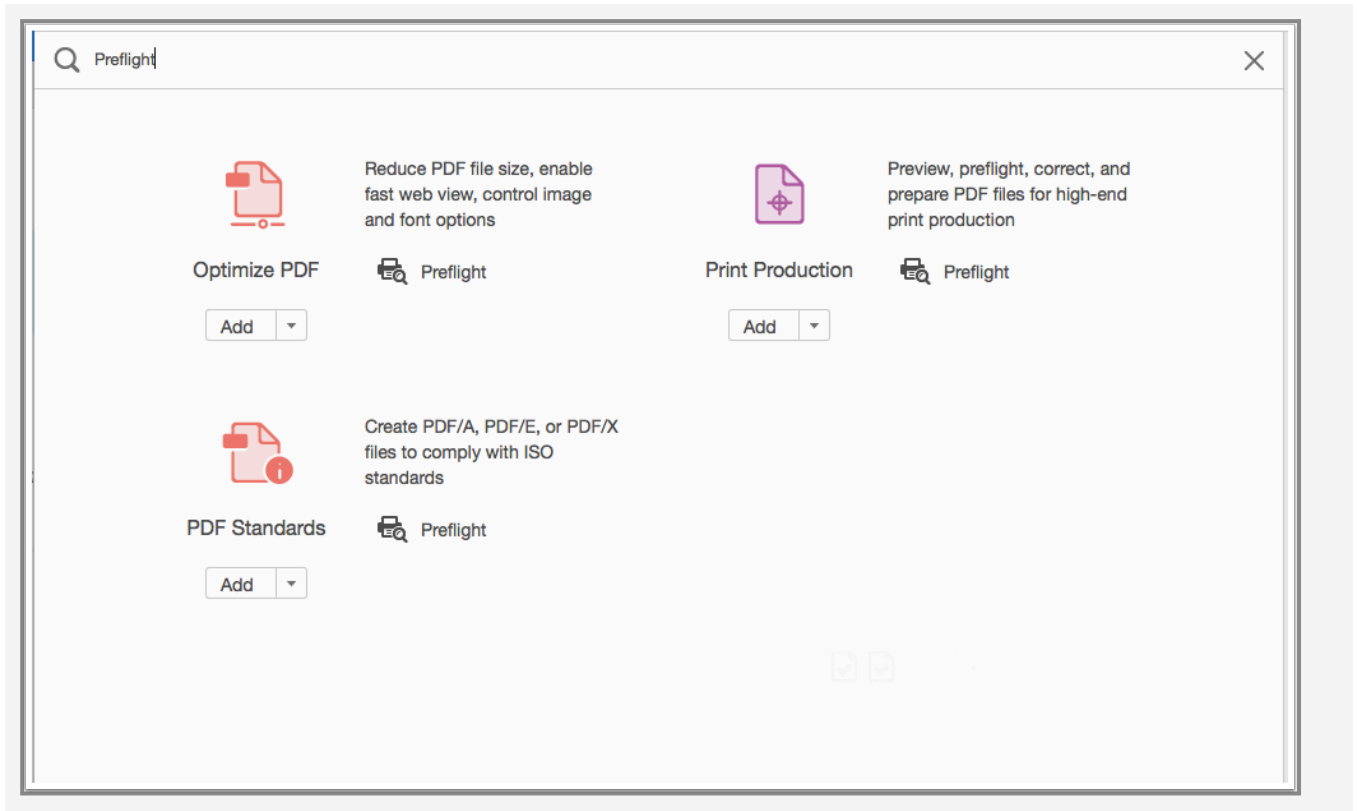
Preflight

Optimize PDF

Add

Reduce PDF file size, enable fast web view, control image and font options

Preflight

Print Production

Add

Preview, preflight, correct, and prepare PDF files for high-end print production

Preflight

PDF Standards

Add

Create PDF/A, PDF/E, or PDF/X files to comply with ISO standards

Preflight